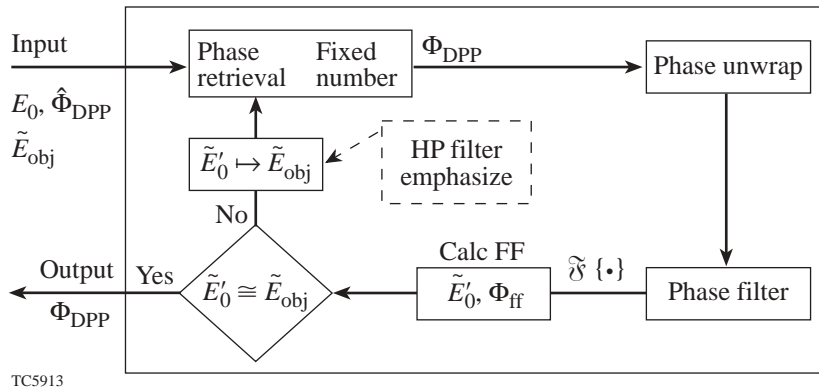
Input

$E_0$, $\hat{\Phi}_{DPP}$

$\tilde{E}_{obj}$

Phase retrieval

Fixed number

$\Phi_{DPP}$

Phase unwrap

$\tilde{E}'_0 \mapsto \tilde{E}_{obj}$

HP filter emphasize

No

Output

$\Phi_{DPP}$

Yes

$\tilde{E}'_0 \cong \tilde{E}_{obj}$

Calc FF

$\tilde{E}'_0$, $\Phi_{ff}$

$\mathfrak{F}\{\bullet\}$

Phase filter

TC5913